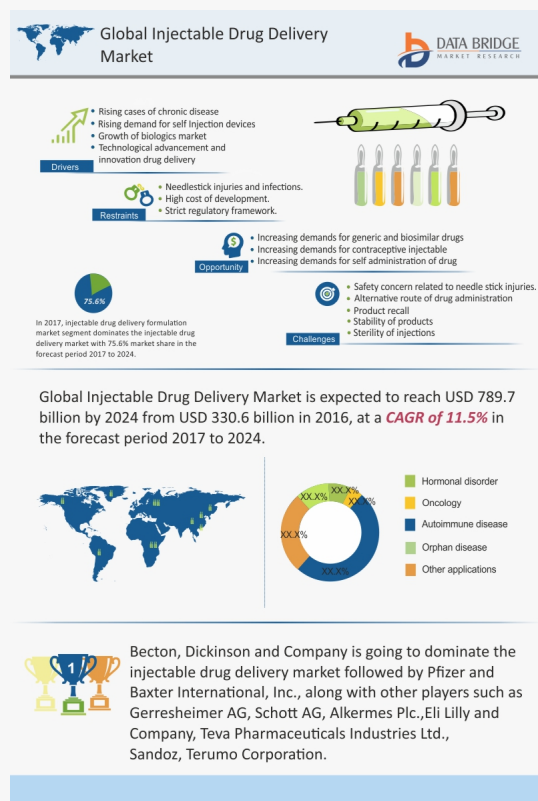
Global Injectable Drug Delivery Market

DATA BRIDGE
MARKET RESEARCH

• Rising cases of chronic disease
• Rising demand for self Injection devices
• Growth of biologics market
• Technological advancement and innovation drug delivery

Drivers

• Needlestick injuries and infections.
• High cost of development.
• Strict regulatory framework.

Restraints

• Increasing demands for generic and biosimilar drugs
• Increasing demands for contraceptive injectable
• Increasing demands for self administration of drug

Opportunity

75.6%

In 2017, injectable drug delivery formulation market segment dominates the injectable drug delivery market with 75.6% market share in the forecast period 2017 to 2024.

• Safety concern related to needle stick injuries.
• Alternative route of drug administration
• Product recall
• Stability of products
• Sterility of injections

Challenges

Global Injectable Drug Delivery Market is expected to reach USD 789.7 billion by 2024 from USD 330.6 billion in 2016, at a CAGR of 11.5% in the forecast period 2017 to 2024.

XX.X% XX.X% XX.X% XX.X% XX.X%

Hormonal disorder
Oncology
Autoimmune disease
Orphan disease
Other applications

1

Becton, Dickinson and Company is going to dominate the injectable drug delivery market followed by Pfizer and Baxter International, Inc., along with other players such as Gerresheimer AG, Schott AG, Alkermes Plc.,Eli Lilly and Company, Teva Pharmaceuticals Industries Ltd., Sandoz, Terumo Corporation.